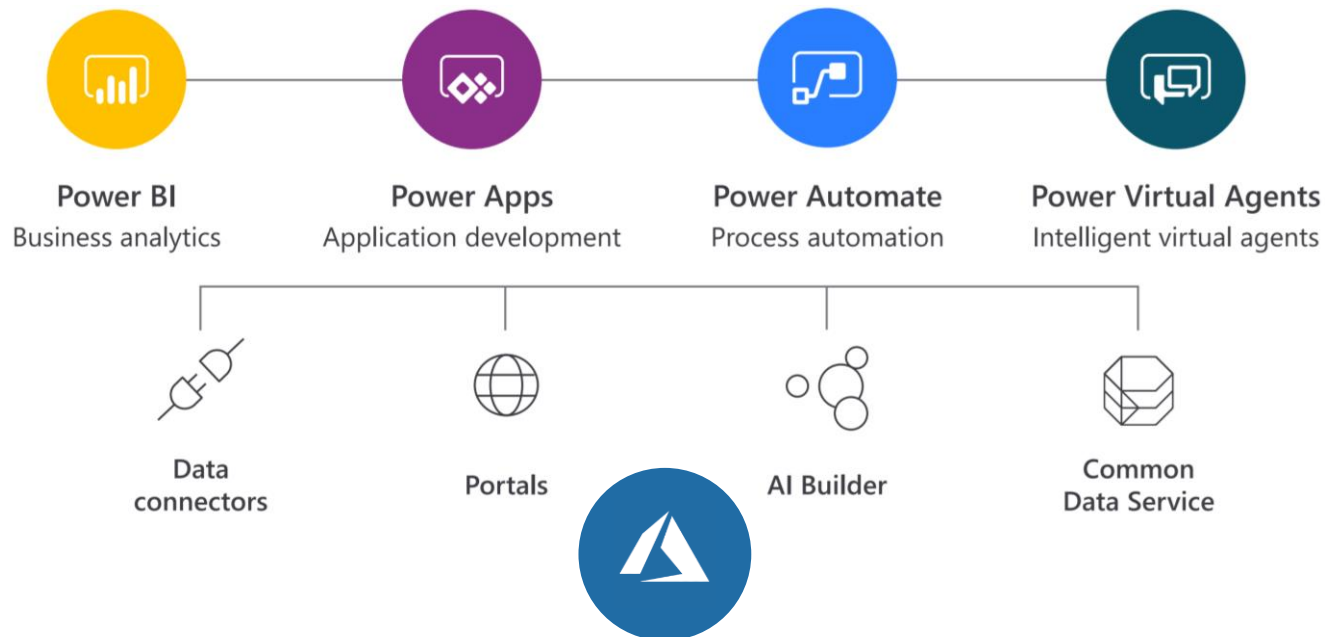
Power BI
Business analytics

Power Apps
Application development

Power Automate
Process automation

Power Virtual Agents
Intelligent virtual agents

Data connectors

Portals

AI Builder

Common Data Service